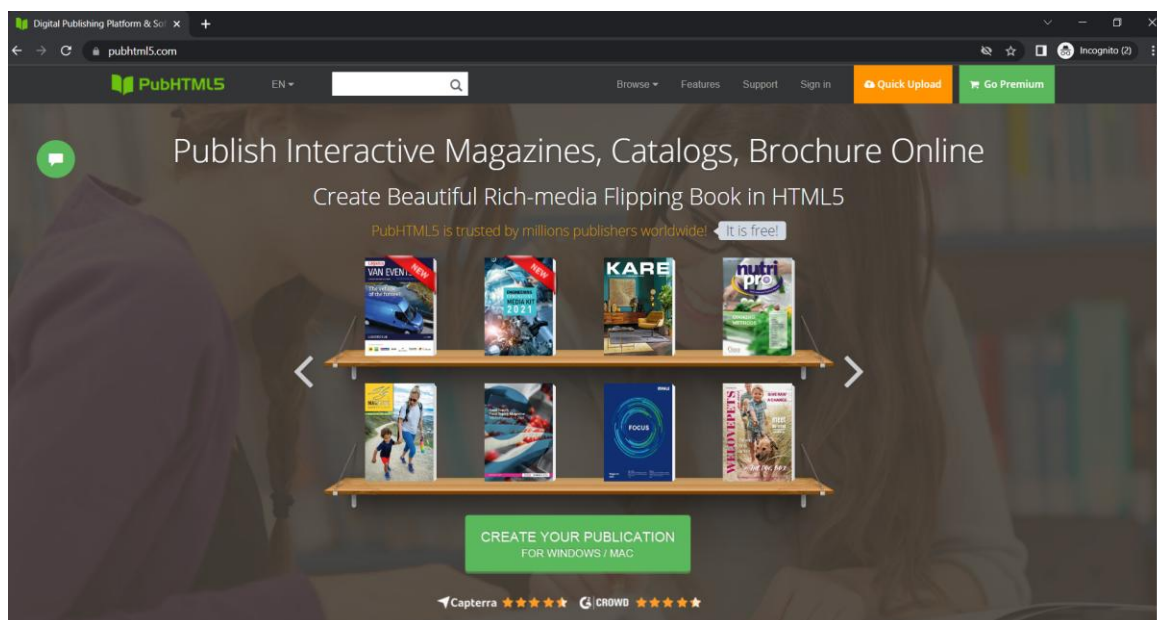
Digital Publishing Platform & So
pubhtml5.com
Incognito (2)

PubHTML5 EN
Browse Features Support Sign in Quick Upload Go Premium

Publish Interactive Magazines, Catalogs, Brochure Online
Create Beautiful Rich-media Flipping Book in HTML5
PubHTML5 is trusted by millions publishers worldwide! It is free!

VAN EVENT NEW
NEW MEDIA KIT 2021
KARE
nutri pro
FOCUS
WELOVEPETS

CREATE YOUR PUBLICATION
FOR WINDOWS / MAC

Capterra G CROWD